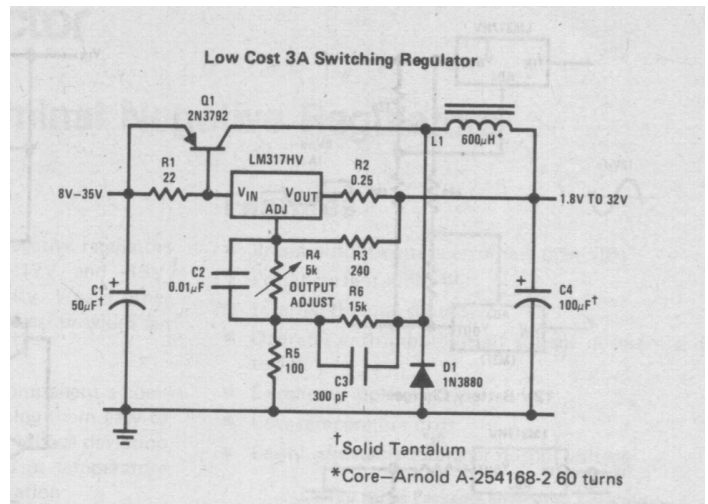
Low Cost 3A Switching Regulator

Q1
2N3792

L1
600μH*

LM317HV

R1
22

$V_{IN}$

$V_{OUT}$

ADJ

R2
0.25

8V–35V

1.8V TO 32V

R3
240

C2
0.01μF

R4
5k

OUTPUT ADJUST

C1
50μF†

C4
100μF†

R6
15k

R5
100

C3
300 pF

D1
1N3880

†Solid Tantalum

*Core–Arnold A-254168-2 60 turns